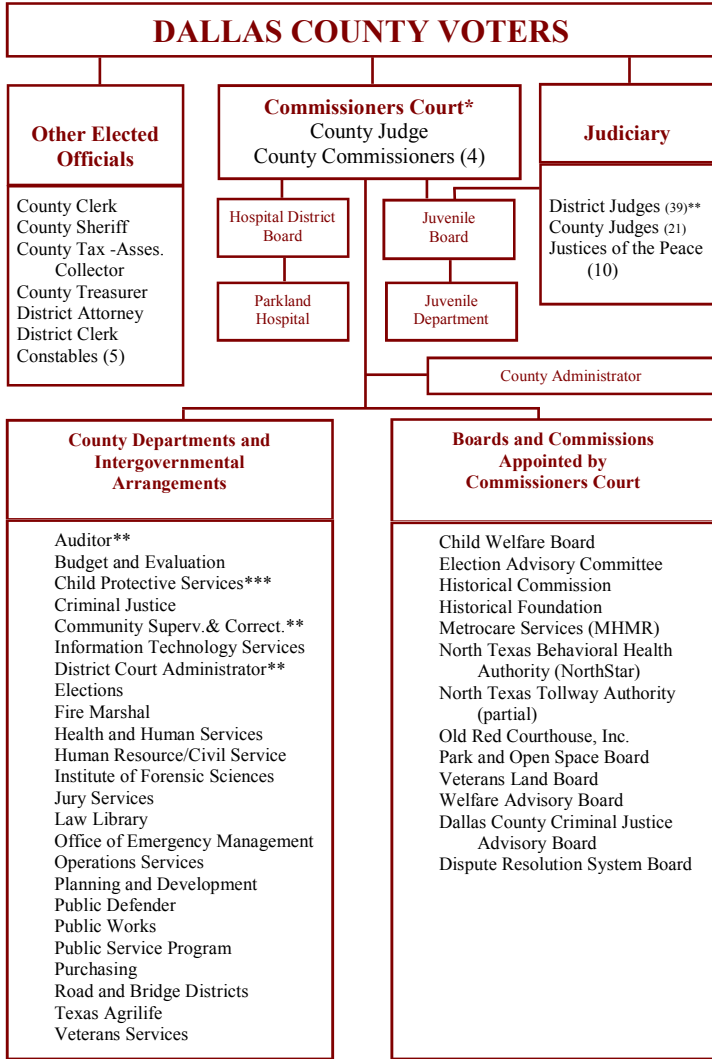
DALLAS COUNTY VOTERS

Other Elected Officials

County Clerk
County Sheriff
County Tax -Asses. Collector
County Treasurer
District Attorney
District Clerk
Constables (5)

Commissioners Court*
County Judge
County Commissioners (4)

Hospital District Board

Parkland Hospital

Juvenile Board

Juvenile Department

Judiciary

District Judges (39)**
County Judges (21)
Justices of the Peace (10)

County Administrator

County Departments and Intergovernmental Arrangements

Auditor**
Budget and Evaluation
Child Protective Services***
Criminal Justice
Community Superv.& Correct.**
Information Technology Services
District Court Administrator**
Elections
Fire Marshal
Health and Human Services
Human Resource/Civil Service
Institute of Forensic Sciences
Jury Services
Law Library
Office of Emergency Management
Operations Services
Planning and Development
Public Defender
Public Works
Public Service Program
Purchasing
Road and Bridge Districts
Texas Agrilife
Veterans Services

Boards and Commissions Appointed by Commissioners Court

Child Welfare Board
Election Advisory Committee
Historical Commission
Historical Foundation
Metrocare Services (MHMR)
North Texas Behavioral Health Authority (NorthStar)
North Texas Tollway Authority (partial)
Old Red Courthouse, Inc.
Park and Open Space Board
Veterans Land Board
Welfare Advisory Board
Dallas County Criminal Justice Advisory Board
Dispute Resolution System Board